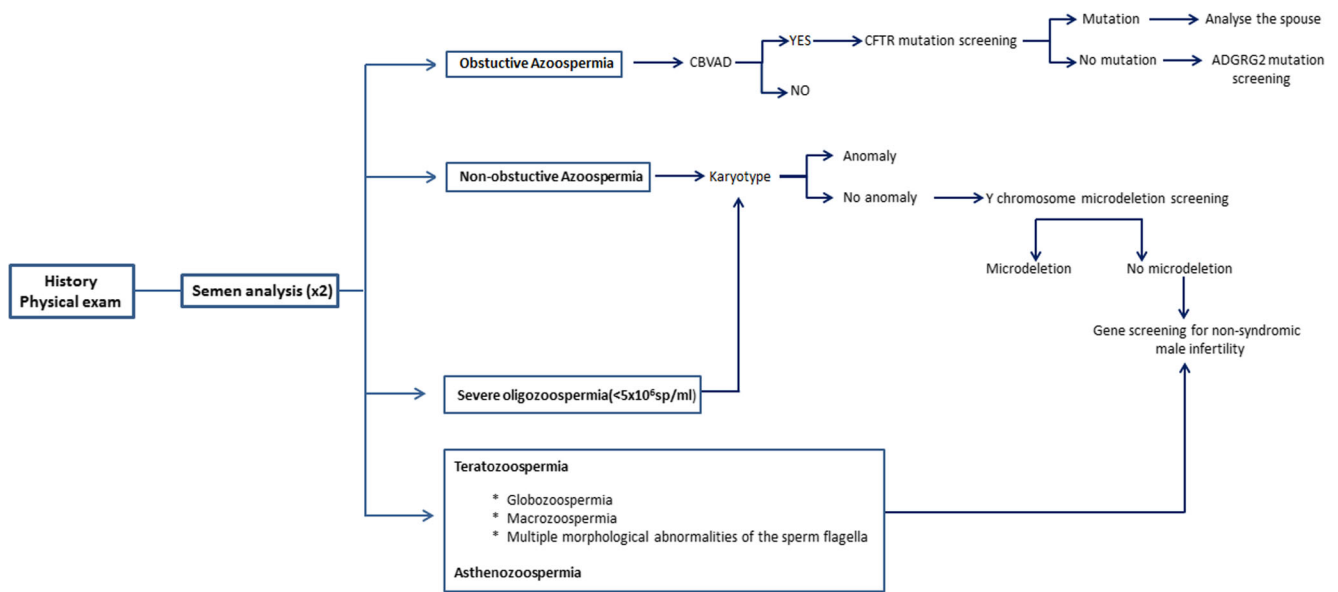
History
Physical exam

Semen analysis (x2)

Obstuctive Azoospermia

CBVAD

YES

NO

CFTR mutation screening

Mutation

Analyse the spouse

No mutation

ADGRG2 mutation screening

Non-obstuctive Azoospermia

Karyotype

Anomaly

No anomaly

Y chromosome microdeletion screening

Microdeletion

No microdeletion

Gene screening for non-syndromic male infertility

Severe oligozoospermia(<5x10$^6$sp/ml)

Teratozoospermia

* Globozoospermia
* Macrozoospermia
* Multiple morphological abnormalities of the sperm flagella

Asthenozoospermia